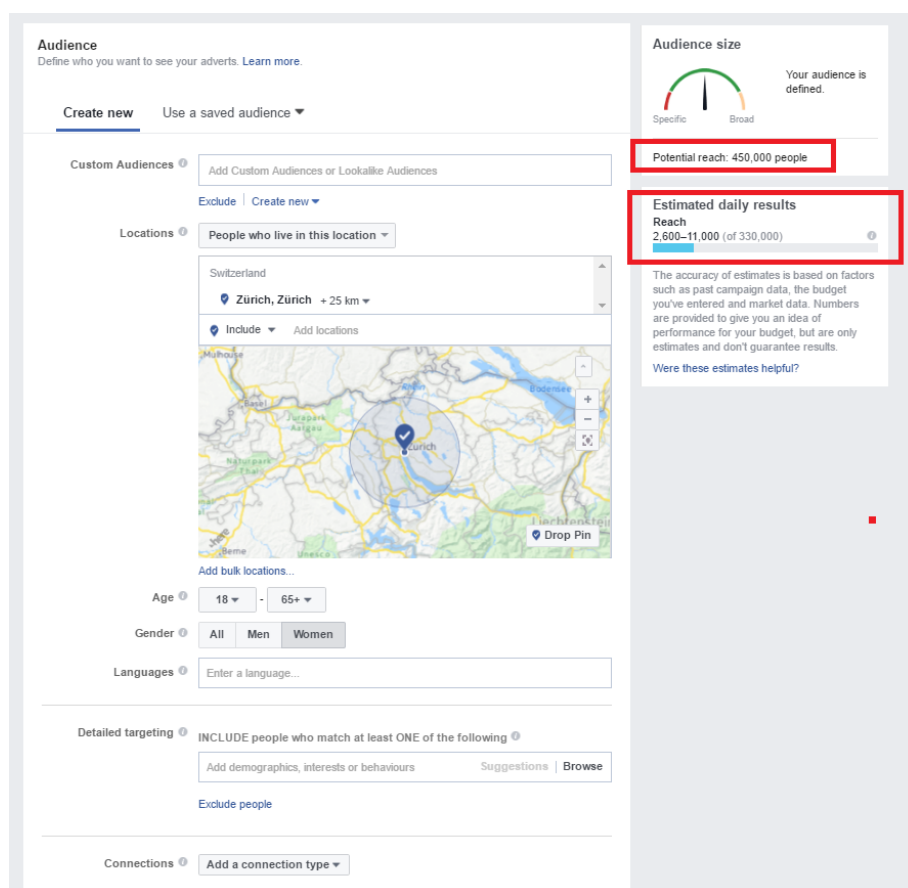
Audience
Define who you want to see your adverts. Learn more.

Create new
Use a saved audience

Custom Audiences
Add Custom Audiences or Lookalike Audiences
Exclude | Create new

Locations
People who live in this location
Switzerland
Zürich, Zürich + 25 km
Include
Add locations
Mulhouse
Basel
Aargau
Zurich
Bodensee
Liechtenstein
Berne
Drop Pin
Add bulk locations...

Age
18 - 65+

Gender
All
Men
Women

Languages
Enter a language...

Detailed targeting
INCLUDE people who match at least ONE of the following
Add demographics, interests or behaviours
Suggestions | Browse
Exclude people

Connections
Add a connection type

Audience size
Specific
Broad
Your audience is defined.
Potential reach: 450,000 people

Estimated daily results
Reach
2,600–11,000 (of 330,000)

The accuracy of estimates is based on factors such as past campaign data, the budget you've entered and market data. Numbers are provided to give you an idea of performance for your budget, but are only estimates and don't guarantee results.
Were these estimates helpful?